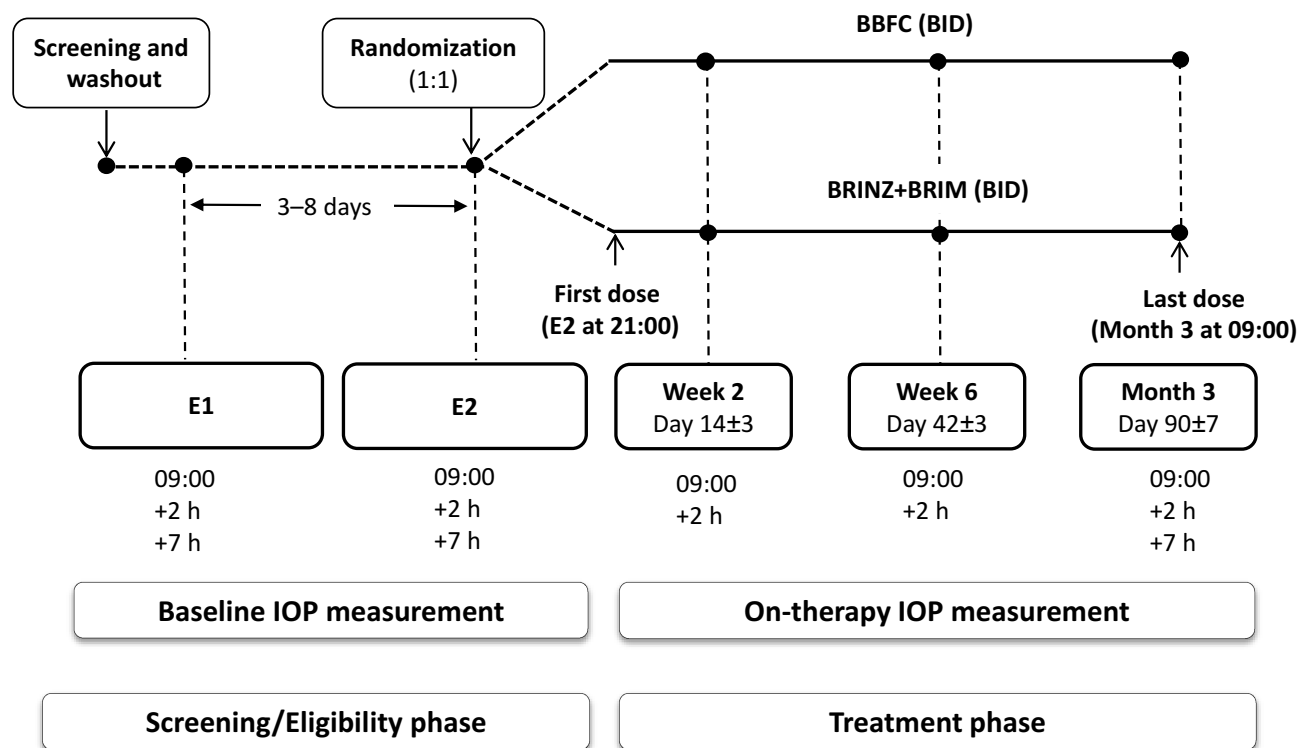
Screening and washout

Randomization (1:1)

BBFC (BID)

3–8 days

BRINZ+BRIM (BID)

First dose (E2 at 21:00)

Last dose (Month 3 at 09:00)

E1

09:00
+2 h
+7 h

E2

09:00
+2 h
+7 h

Week 2
Day 14±3

09:00
+2 h

Week 6
Day 42±3

09:00
+2 h

Month 3
Day 90±7

09:00
+2 h
+7 h

Baseline IOP measurement

On-therapy IOP measurement

Screening/Eligibility phase

Treatment phase